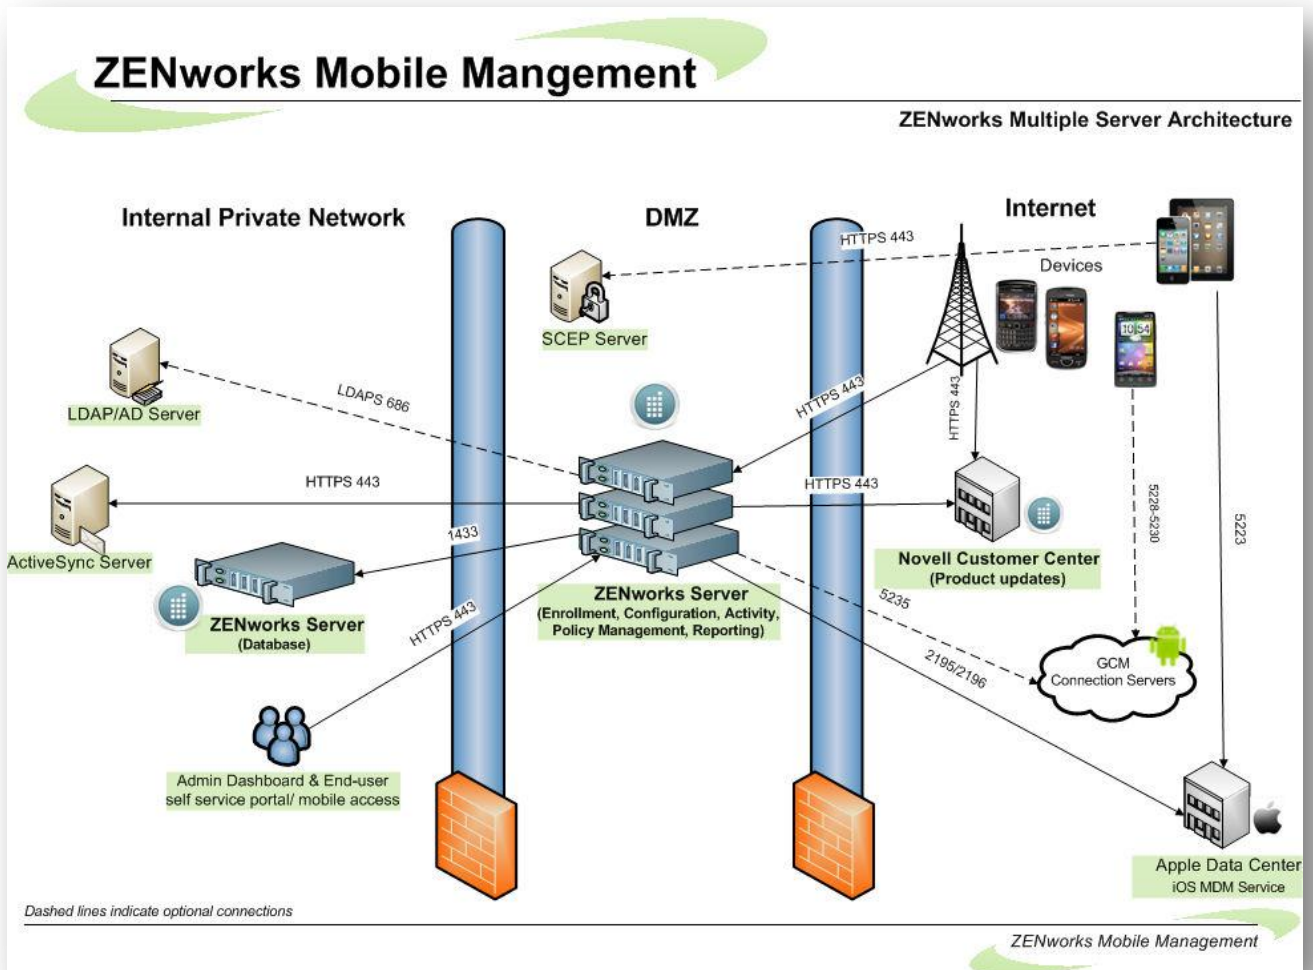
ZENworks Mobile Mangement

ZENworks Multiple Server Architecture

Internal Private Network

DMZ

Internet

HTTPS 443

Devices

SCEP Server

10:54

LDAP/AD Server

LDAPS 686

HTTPS 443

HTTPS 443

HTTPS 443

HTTPS 443

ActiveSync Server

1433

Novell Customer Center (Product updates)

5228-5230

5223

ZENworks Server (Database)

HTTPS 443

ZENworks Server (Enrollment, Configuration, Activity, Policy Management, Reporting)

5235

2195/2196

GCM Connection Servers

Admin Dashboard & End-user self service portal/ mobile access

Apple Data Center iOS MDM Service

Dashed lines indicate optional connections

ZENworks Mobile Management